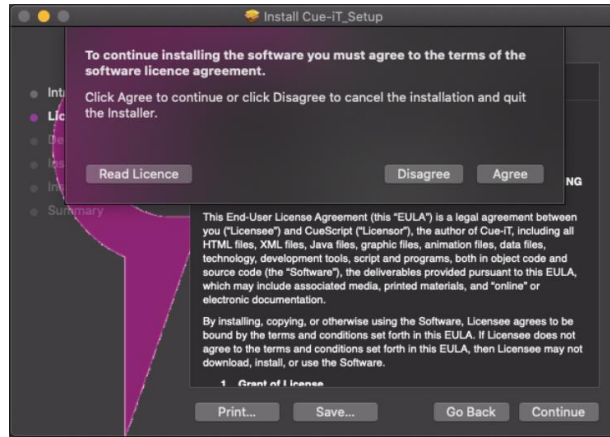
Install Cue-iT_Setup

To continue installing the software you must agree to the terms of the software licence agreement.

Click Agree to continue or click Disagree to cancel the installation and quit the Installer.

Read Licence

Disagree

Agree

Int

Lic

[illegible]

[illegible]

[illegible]

Summary

NG

This End-User License Agreement (this "EULA") is a legal agreement between you ("Licensee") and CueScript ("Licensor"), the author of Cue-iT, including all HTML files, XML files, Java files, graphic files, animation files, data files, technology, development tools, script and programs, both in object code and source code (the "Software"), the deliverables provided pursuant to this EULA, which may include associated media, printed materials, and "online" or electronic documentation.

By installing, copying, or otherwise using the Software, Licensee agrees to be bound by the terms and conditions set forth in this EULA. If Licensee does not agree to the terms and conditions set forth in this EULA, then Licensee may not download, install, or use the Software.

1. Grant of License

Print...

Save...

Go Back

Continue